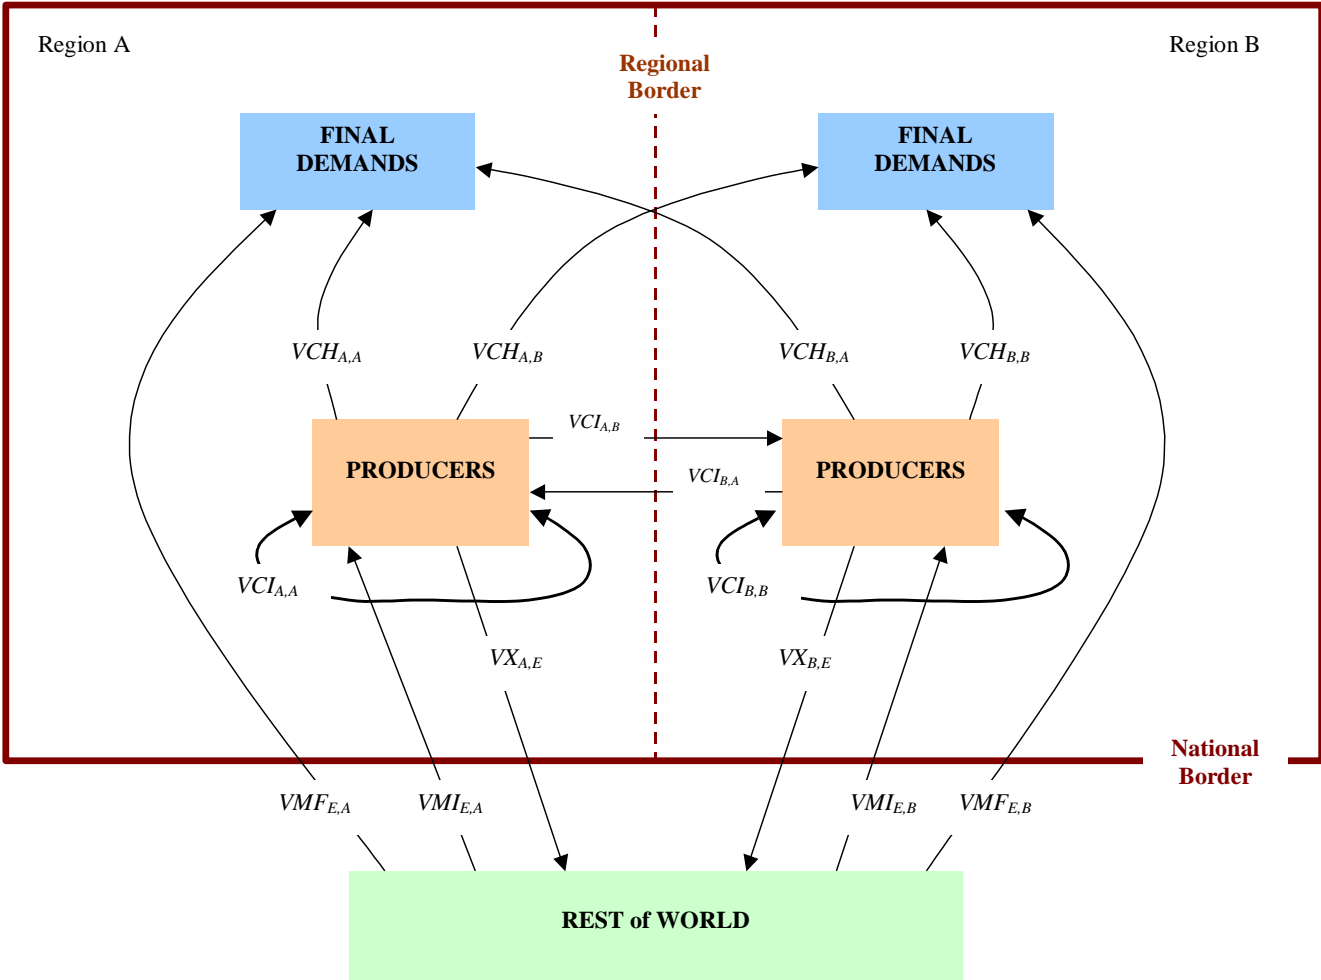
Region A

Regional Border

Region B

FINAL DEMANDS

FINAL DEMANDS

$VCH_{A,A}$

$VCH_{A,B}$

$VCH_{B,A}$

$VCH_{B,B}$

$VCI_{A,B}$

PRODUCERS

$VCI_{B,A}$

PRODUCERS

$VCI_{A,A}$

$VCI_{B,B}$

$VX_{A,E}$

$VX_{B,E}$

National Border

$VMF_{E,A}$

$VMI_{E,A}$

$VMI_{E,B}$

$VMF_{E,B}$

REST of WORLD